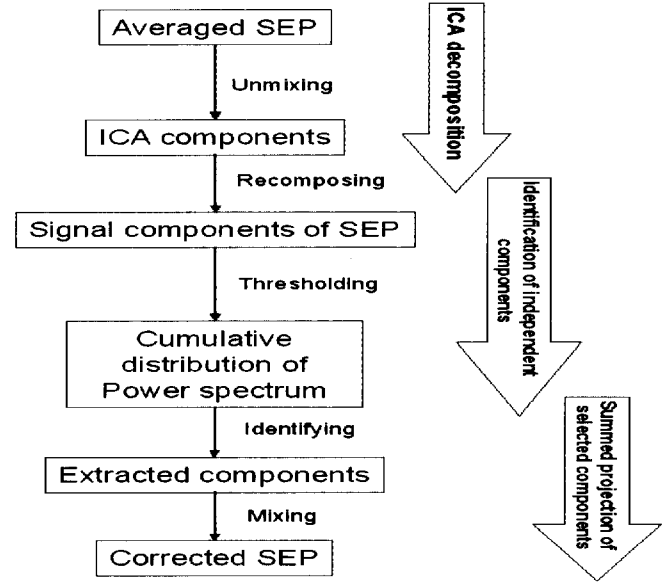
Averaged SEP

Unmixing

ICA components

Recomposing

Signal components of SEP

Thresholding

Cumulative distribution of Power spectrum

Identifying

Extracted components

Mixing

Corrected SEP

ICA decomposition

Identification of independent components

Summed projection of selected components